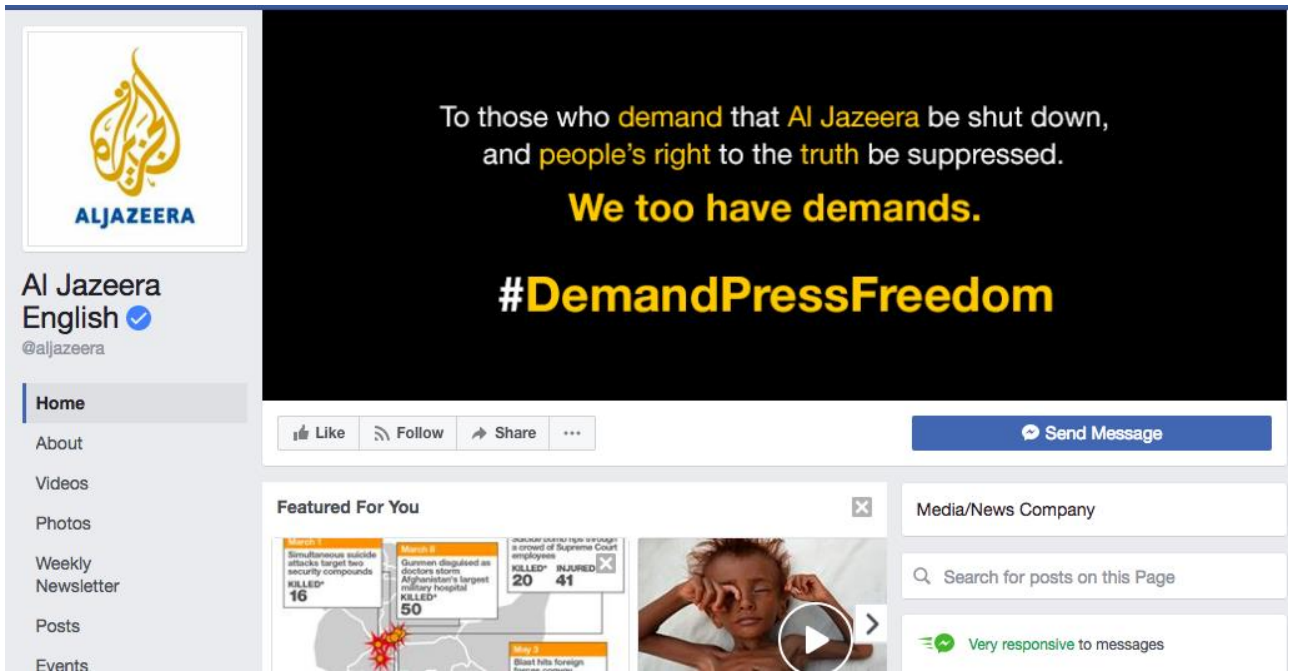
ALJAZEERA

Al Jazeera English
@aljazeera

Home
About
Videos
Photos
Weekly Newsletter
Posts
Events

To those who demand that Al Jazeera be shut down, and people's right to the truth be suppressed.

We too have demands.

#DemandPressFreedom

Like
Follow
Share
...
Send Message

Featured For You

March 1
Simultaneous suicide attacks target two security compounds
KILLED* 16

March 8
Gunmen disguised as doctors storm Afghanistan's largest military hospital
KILLED* 50

Suicide bomb rips through a crowd of Supreme Court employees
KILLED* 20 INJURED 41

May 3
Blast hits foreign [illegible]

Media/News Company

Search for posts on this Page

Very responsive to messages